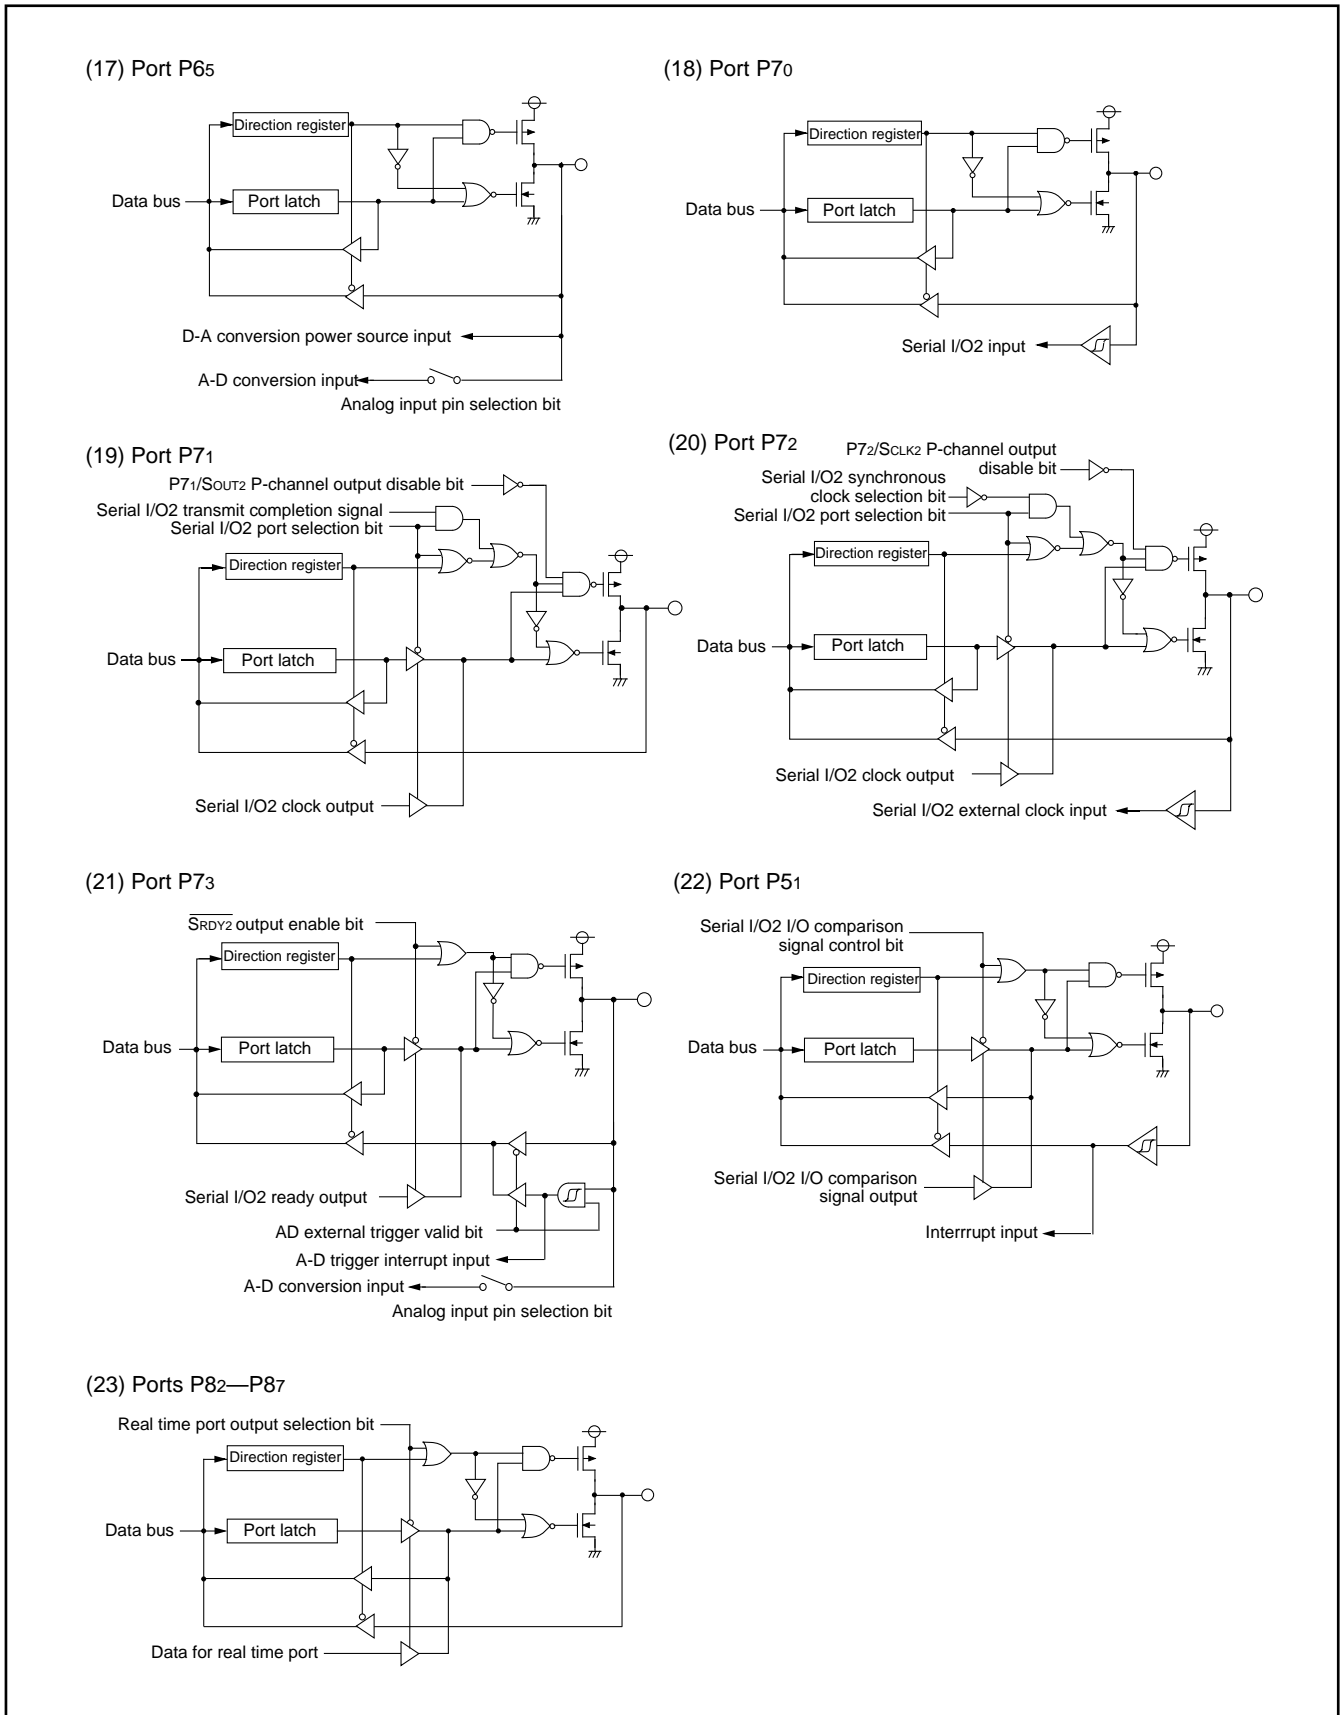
(17) Port P6$_5$

Direction register

Data bus

Port latch

D-A conversion power source input

A-D conversion input

Analog input pin selection bit

(18) Port P7$_0$

Direction register

Data bus

Port latch

Serial I/O2 input

(19) Port P7$_1$

P7$_1$/S$_{OUT2}$ P-channel output disable bit

Serial I/O2 transmit completion signal

Serial I/O2 port selection bit

Direction register

Data bus

Port latch

Serial I/O2 clock output

(20) Port P7$_2$

P7$_2$/S$_{CLK2}$ P-channel output disable bit

Serial I/O2 synchronous clock selection bit

Serial I/O2 port selection bit

Direction register

Data bus

Port latch

Serial I/O2 clock output

Serial I/O2 external clock input

(21) Port P7$_3$

$\overline{S_{RDY2}}$ output enable bit

Direction register

Data bus

Port latch

Serial I/O2 ready output

AD external trigger valid bit

A-D trigger interrupt input

A-D conversion input

Analog input pin selection bit

(22) Port P5$_1$

Serial I/O2 I/O comparison signal control bit

Direction register

Data bus

Port latch

Serial I/O2 I/O comparison signal output

Interrrupt input

(23) Ports P8$_2$—P8$_7$

Real time port output selection bit

Direction register

Data bus

Port latch

Data for real time port